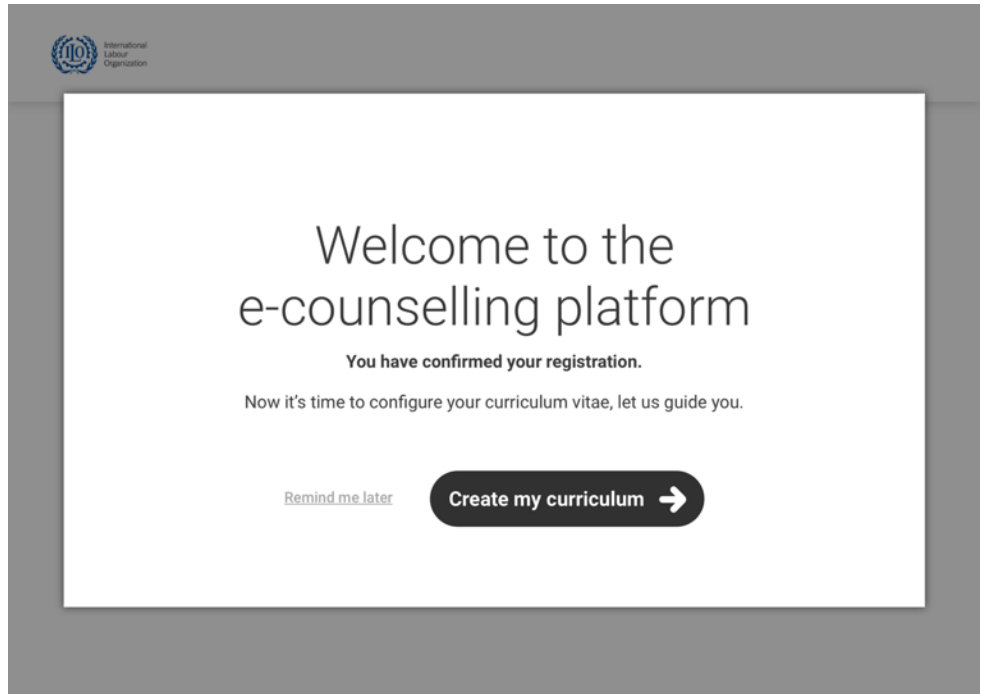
ILO International Labour Organization

Welcome to the e-counselling platform

You have confirmed your registration.

Now it's time to configure your curriculum vitae, let us guide you.

Remind me later

Create my curriculum